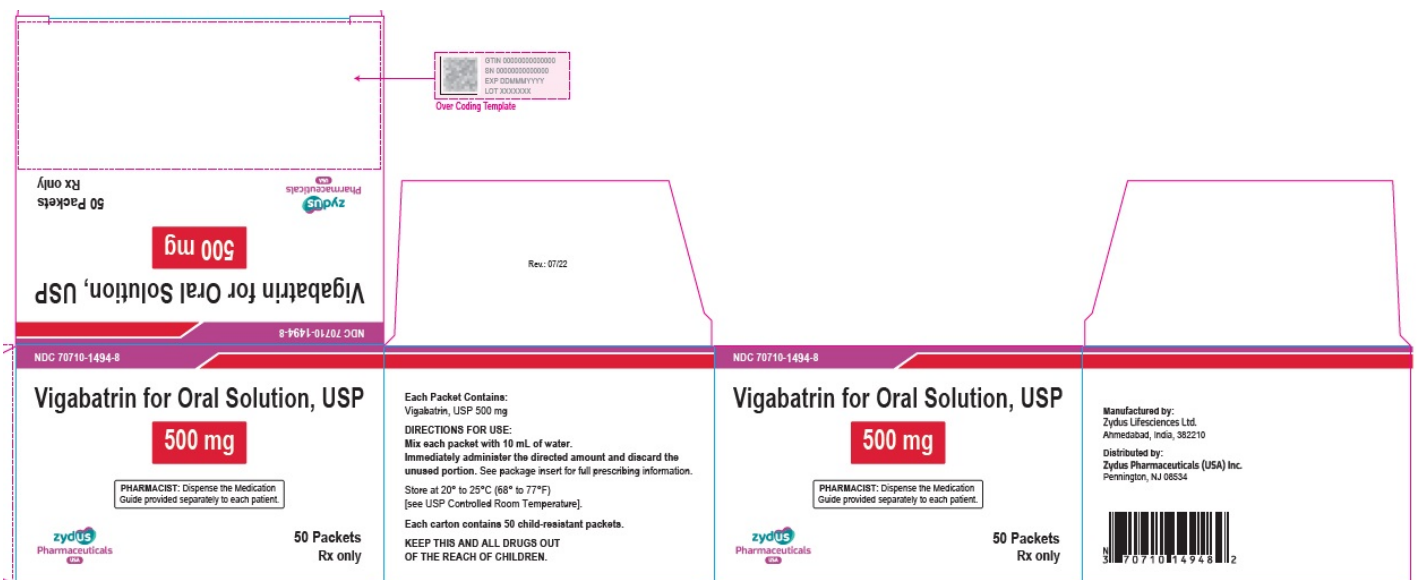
GTIN 00000000000000
SN 00000000000000
EXP DDMMMYYYY
LOT XXXXXXX
Over Coding Template

50 Packets
Rx only
zydus
Pharmaceuticals
USA
500 mg
Vigabatrin for Oral Solution, USP
NDC 70710-1494-8

Rev.: 07/22

NDC 70710-1494-8

Vigabatrin for Oral Solution, USP

500 mg

PHARMACIST: Dispense the Medication Guide provided separately to each patient.

zydus
Pharmaceuticals
USA

50 Packets
Rx only

Each Packet Contains:
Vigabatrin, USP 500 mg

DIRECTIONS FOR USE:
Mix each packet with 10 mL of water.
Immediately administer the directed amount and discard the unused portion. See package insert for full prescribing information.

Store at 20° to 25°C (68° to 77°F)
[see USP Controlled Room Temperature].

Each carton contains 50 child-resistant packets.

KEEP THIS AND ALL DRUGS OUT OF THE REACH OF CHILDREN.

NDC 70710-1494-8

Vigabatrin for Oral Solution, USP

500 mg

PHARMACIST: Dispense the Medication Guide provided separately to each patient.

zydus
Pharmaceuticals
USA

50 Packets
Rx only

Manufactured by:
Zydus Lifesciences Ltd.
Ahmedabad, India, 382210

Distributed by:
Zydus Pharmaceuticals (USA) Inc.
Pennington, NJ 08534

N 3 70710 14948 2